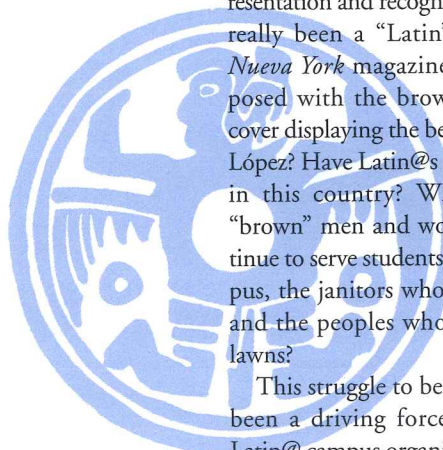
resentation and recogni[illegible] really been a "Latin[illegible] Nueva York magazine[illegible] posed with the brow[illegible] cover displaying the be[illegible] López? Have Latin@s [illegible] in this country? W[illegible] "brown" men and wo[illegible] tinue to serve students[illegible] pus, the janitors who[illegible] and the peoples who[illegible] lawns?

This struggle to be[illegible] been a driving force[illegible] Latin@ campus organ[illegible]